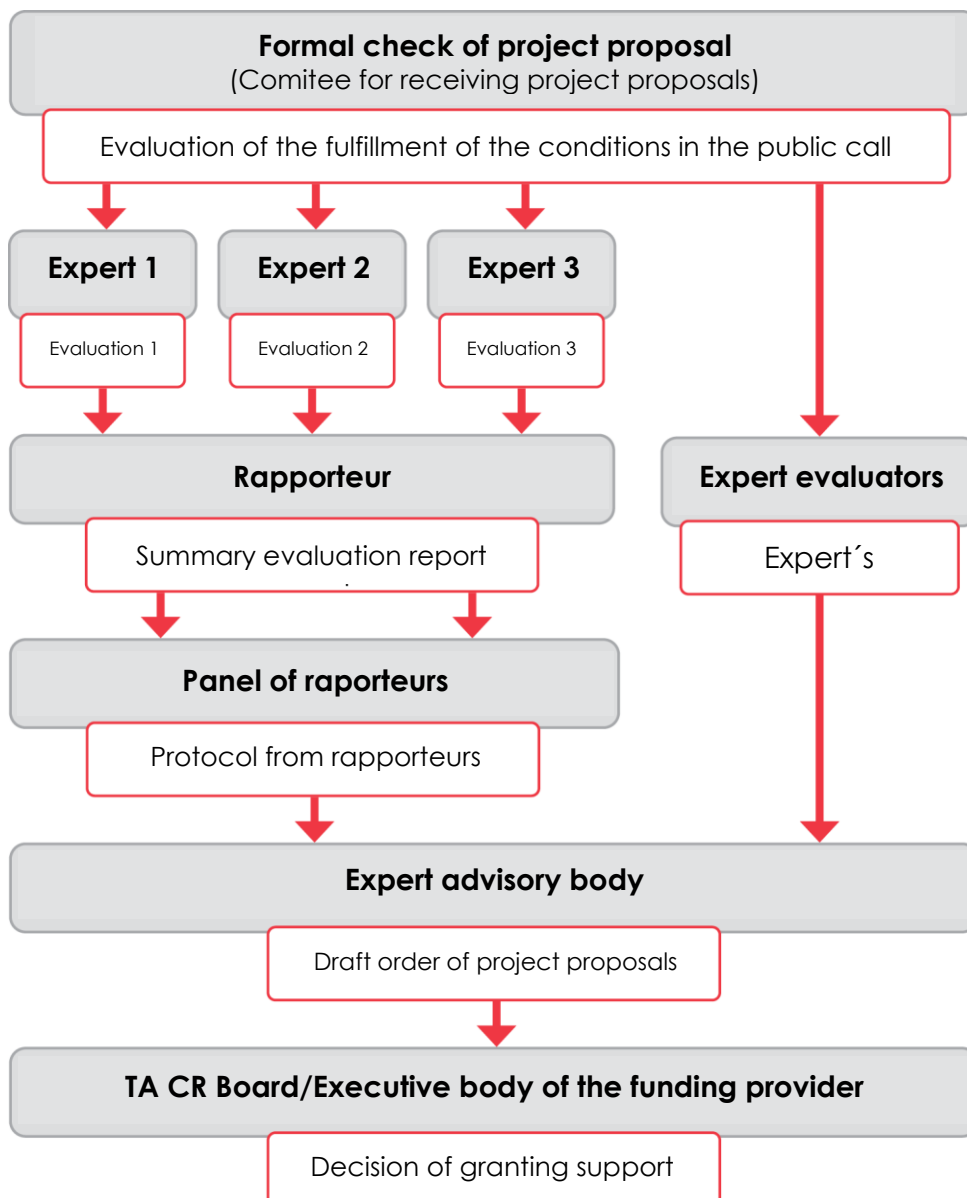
**Formal check of project proposal**
(Comitee for receiving project proposals)

Evaluation of the fulfillment of the conditions in the public call

**Expert 1**

Evaluation 1

**Expert 2**

Evaluation 2

**Expert 3**

Evaluation 3

**Rapporteur**

Summary evaluation report

**Expert evaluators**

Expert´s

**Panel of raporteurs**

Protocol from rapporteurs

**Expert advisory body**

Draft order of project proposals

**TA CR Board/Executive body of the funding provider**

Decision of granting support